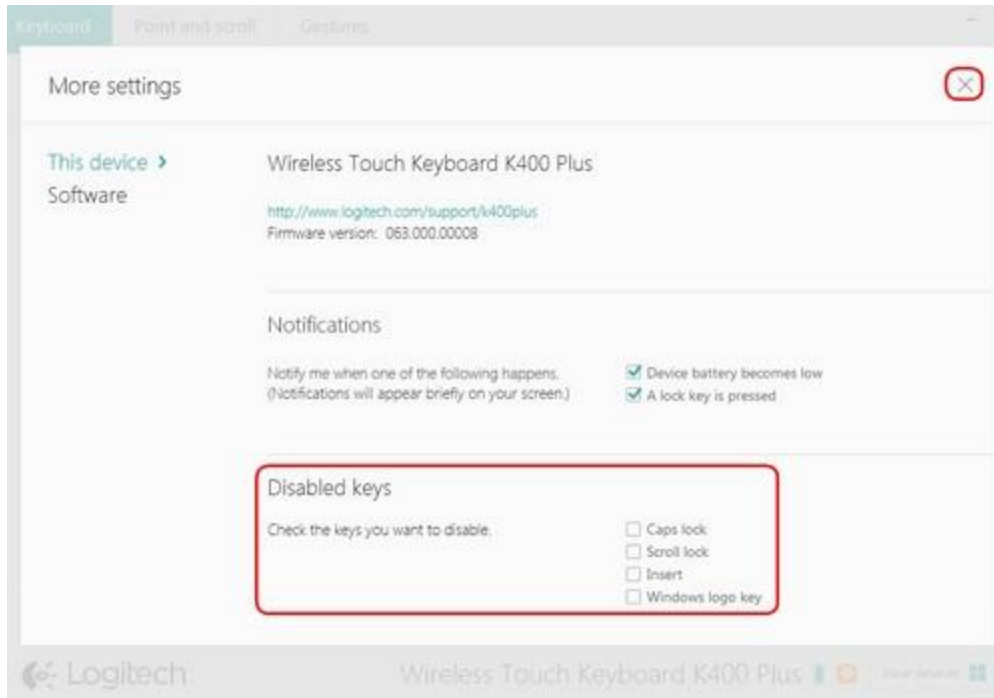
Keyboard Point and scroll Gestures

More settings

This device ›
Software

Wireless Touch Keyboard K400 Plus

http://www.logitech.com/support/k400plus
Firmware version: 063.000.00008

Notifications

Notify me when one of the following happens.
(Notifications will appear briefly on your screen.)

Device battery becomes low
A lock key is pressed

Disabled keys

Check the keys you want to disable.

Caps lock
Scroll lock
Insert
Windows logo key

Logitech

Wireless Touch Keyboard K400 Plus

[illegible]